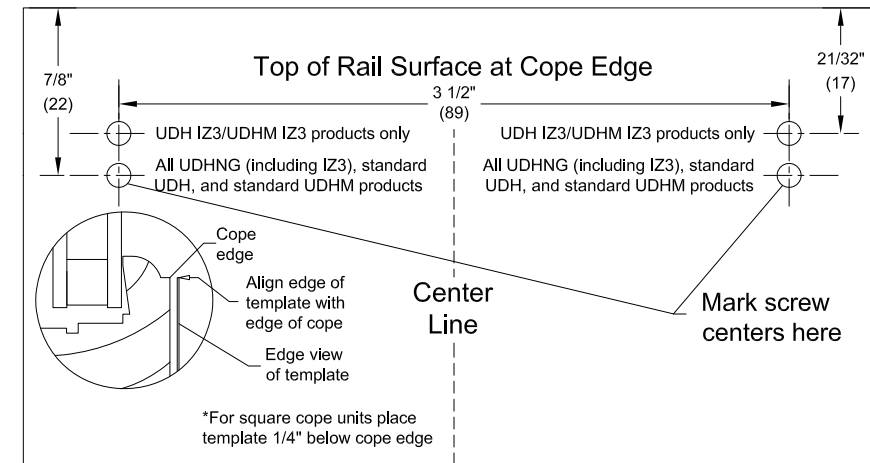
Top of Rail Surface at Cope Edge

7/8"
(22)

3 1/2"
(89)

21/32"
(17)

UDH IZ3/UDHM IZ3 products only

All UDHNG (including IZ3), standard UDH, and standard UDHM products

UDH IZ3/UDHM IZ3 products only

All UDHNG (including IZ3), standard UDH, and standard UDHM products

Cope edge

Align edge of template with edge of cope

Edge view of template

Center Line

Mark screw centers here

*For square cope units place template 1/4" below cope edge